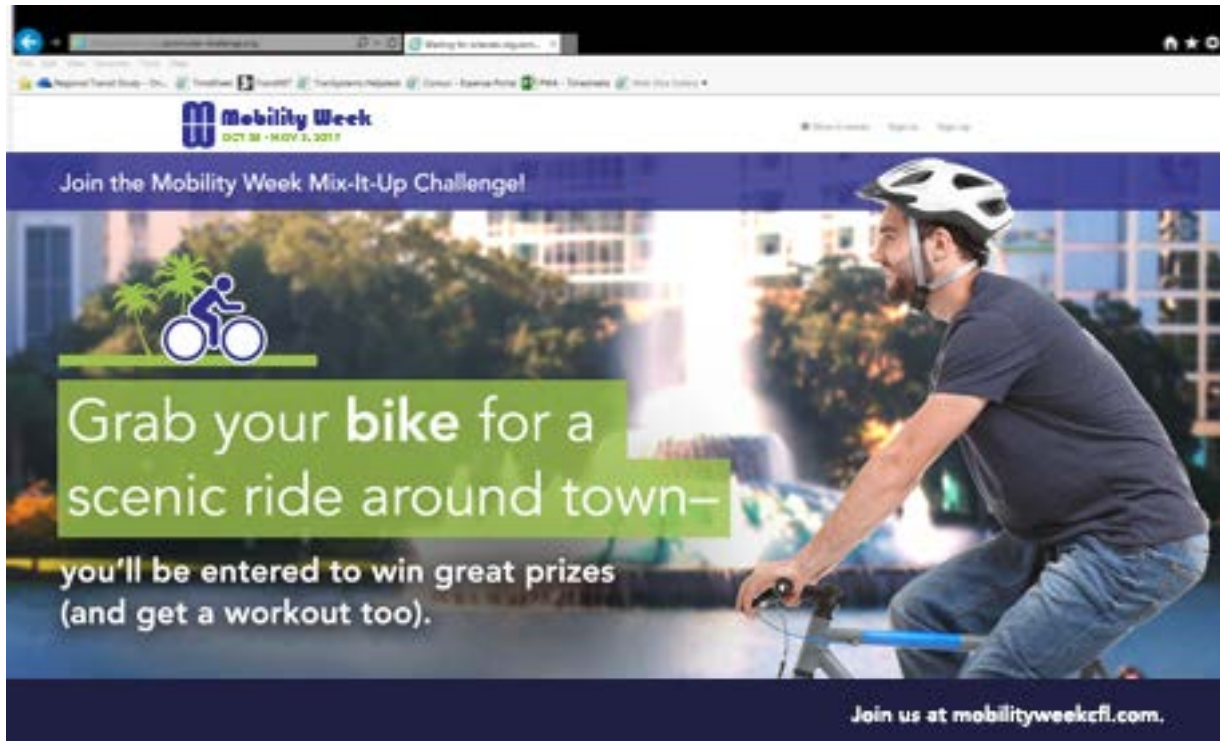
Mobility Week
OCT 28 - NOV 3, 2017

Join the Mobility Week Mix-It-Up Challenge!

Grab your **bike** for a scenic ride around town–

you'll be entered to win great prizes (and get a workout too).

Join us at mobilityweekcfl.com.